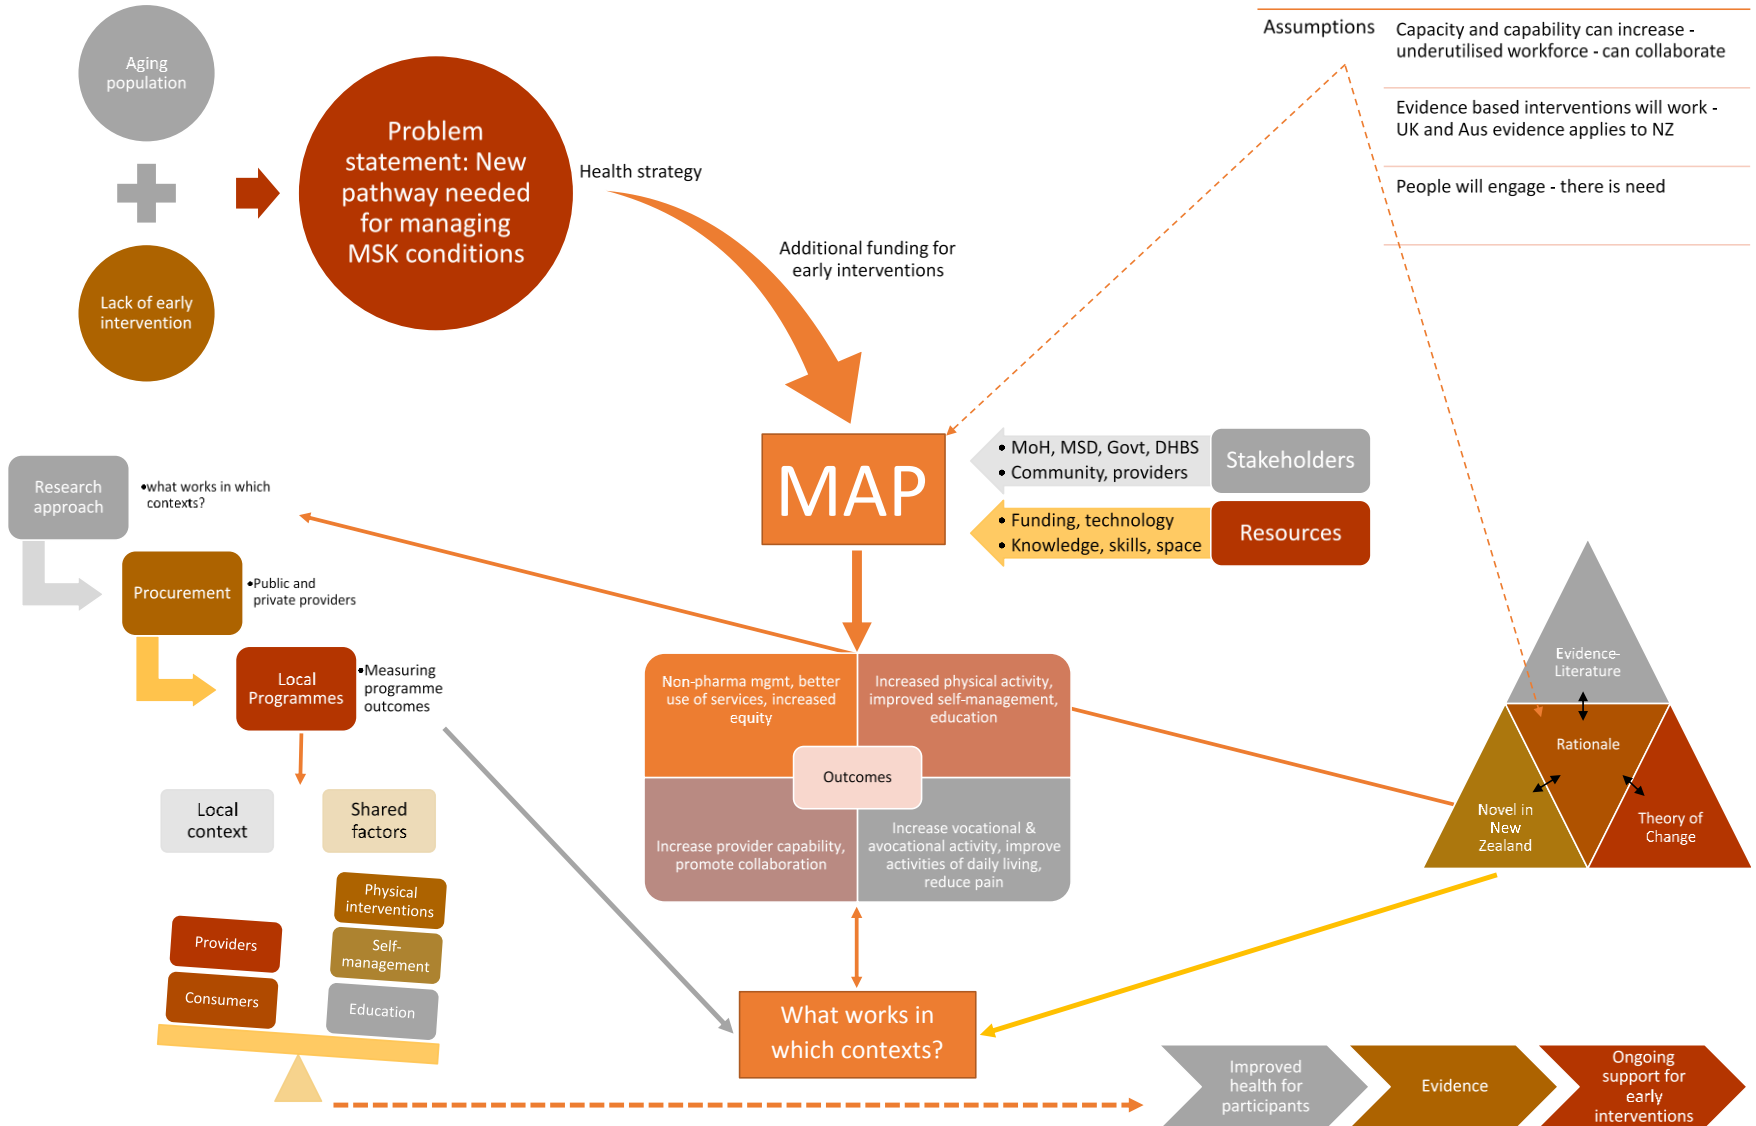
Aging population

Lack of early intervention

Problem statement: New pathway needed for managing MSK conditions

Health strategy

Additional funding for early interventions

Assumptions

Capacity and capability can increase - underutilised workforce - can collaborate

Evidence based interventions will work - UK and Aus evidence applies to NZ

People will engage - there is need

MAP

• MoH, MSD, Govt, DHBS
• Community, providers

Stakeholders

• Funding, technology
• Knowledge, skills, space

Resources

Research approach

•what works in which contexts?

Procurement

•Public and private providers

Local Programmes

•Measuring programme outcomes

Local context

Shared factors

Non-pharma mgmt, better use of services, increased equity

Increased physical activity, improved self-management, education

Outcomes

Increase provider capability, promote collaboration

Increase vocational & avocational activity, improve activities of daily living, reduce pain

Evidence-Literature

Rationale

Novel in New Zealand

Theory of Change

Physical interventions

Self-management

Education

Providers

Consumers

What works in which contexts?

Improved health for participants

Evidence

Ongoing support for early interventions